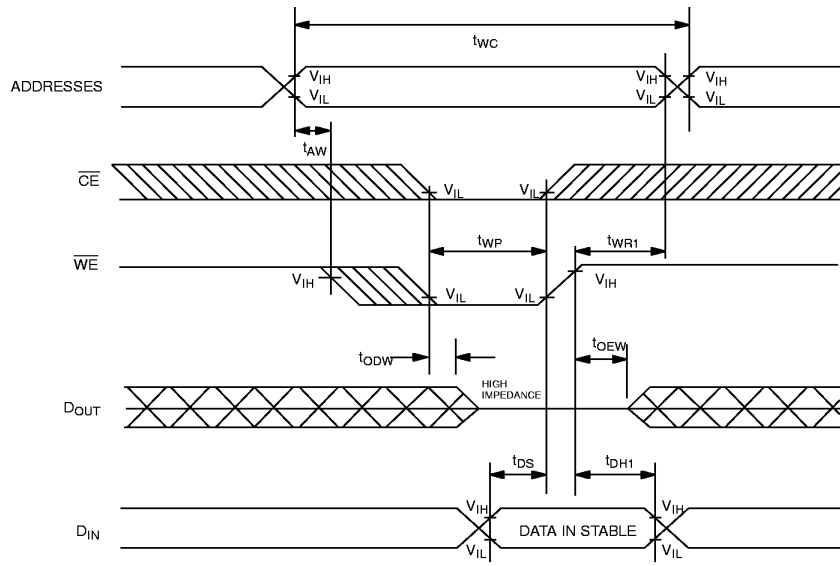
$t_{WC}$

ADDRESSES

$V_{IH}$
$V_{IL}$

$V_{IH}$
$V_{IL}$

$V_{IH}$
$V_{IL}$

$t_{AW}$

$\overline{CE}$

$V_{IL}$

$V_{IL}$

$t_{WP}$

$t_{WR1}$

$\overline{WE}$

$V_{IH}$

$V_{IL}$

$V_{IL}$

$V_{IH}$

$t_{ODW}$

$t_{OEW}$

$D_{OUT}$

HIGH IMPEDANCE

$t_{DS}$

$t_{DH1}$

$D_{IN}$

$V_{IH}$
$V_{IL}$

DATA IN STABLE

$V_{IH}$
$V_{IL}$